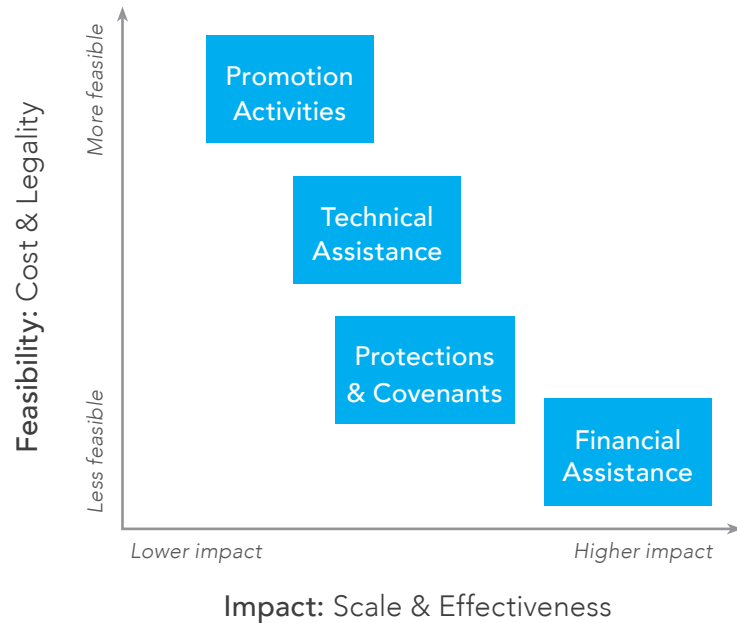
Feasibility: Cost & Legality

More feasible

Less feasible

Promotion Activities

Technical Assistance

Protections & Covenants

Financial Assistance

Lower impact

Higher impact

Impact: Scale & Effectiveness